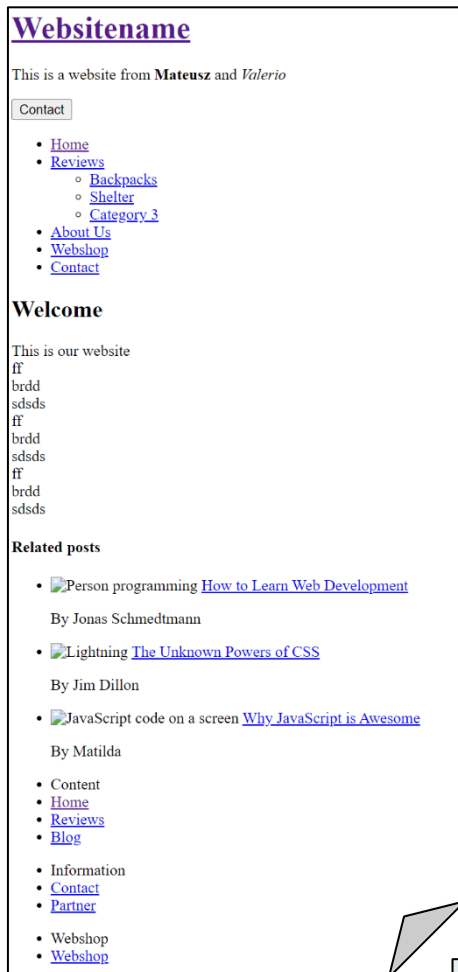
# Websitename

This is a website from **Mateusz** and *Valerio*

Contact

- Home
- Reviews
  - Backpacks
  - Shelter
  - Category 3
- About Us
- Webshop
- Contact

## Welcome

This is our website
ff
brdd
sdsds
ff
brdd
sdsds
ff
brdd
sdsds

**Related posts**

- Person programming How to Learn Web Development

  By Jonas Schmedtmann

- Lightning The Unknown Powers of CSS

  By Jim Dillon

- JavaScript code on a screen Why JavaScript is Awesome

  By Matilda

- Content
- Home
- Reviews
- Blog

- Information
- Contact
- Partner

- Webshop
- Webshop